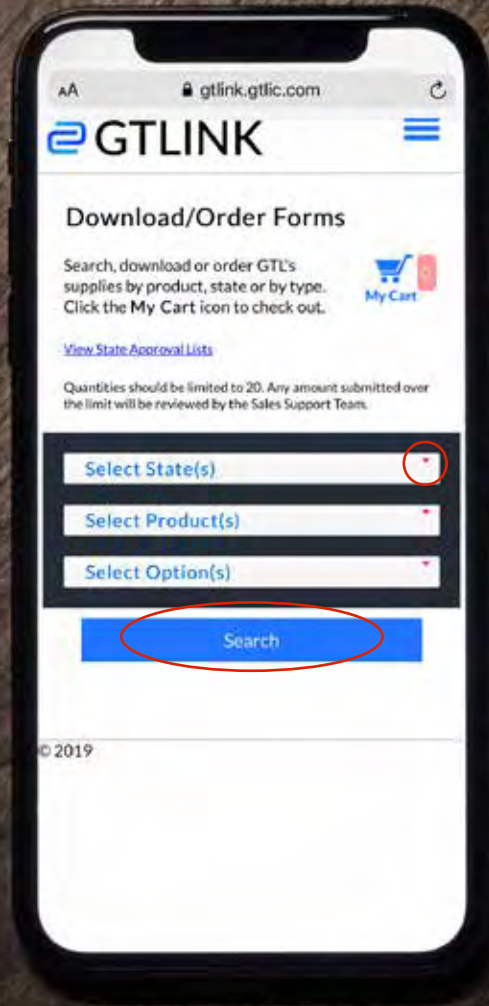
AA gtlink.gtlic.com

GTLINK

Download/Order Forms

Search, download or order GTL's supplies by product, state or by type. Click the My Cart icon to check out.

My Cart 0

View State Approval Lists

Quantities should be limited to 20. Any amount submitted over the limit will be reviewed by the Sales Support Team.

Select State(s)

Select Product(s)

Select Option(s)

Search

© 2019